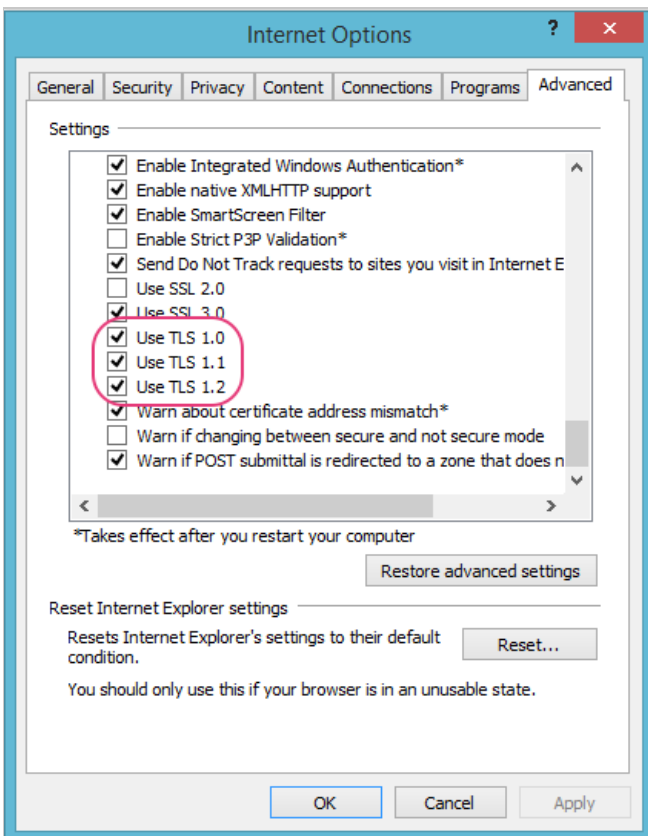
Internet Options

?

General | Security | Privacy | Content | Connections | Programs | Advanced

Settings

Enable Integrated Windows Authentication*
Enable native XMLHTTP support
Enable SmartScreen Filter
Enable Strict P3P Validation*
Send Do Not Track requests to sites you visit in Internet E
Use SSL 2.0
Use SSL 3.0
Use TLS 1.0
Use TLS 1.1
Use TLS 1.2
Warn about certificate address mismatch*
Warn if changing between secure and not secure mode
Warn if POST submittal is redirected to a zone that does n

*Takes effect after you restart your computer

Restore advanced settings

Reset Internet Explorer settings

Resets Internet Explorer's settings to their default condition.

Reset...

You should only use this if your browser is in an unusable state.

OK | Cancel | Apply